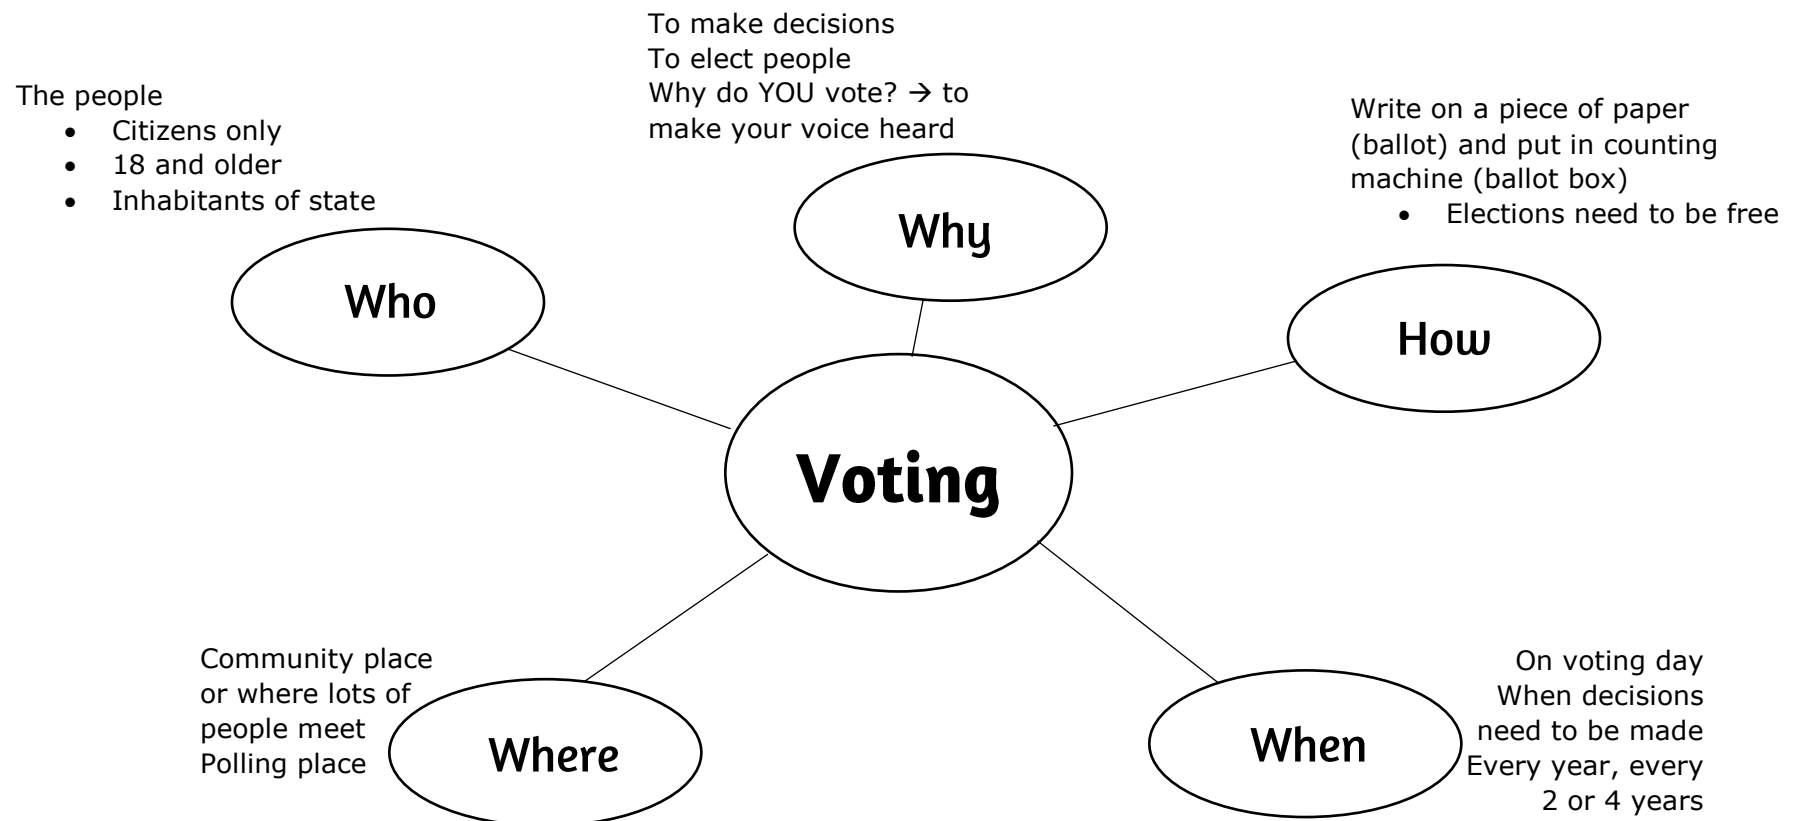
To make decisions
To elect people
Why do YOU vote? → to make your voice heard

The people
- Citizens only
- 18 and older
- Inhabitants of state

Write on a piece of paper (ballot) and put in counting machine (ballot box)
- Elections need to be free

Why

Who

How

Voting

Community place or where lots of people meet
Polling place

Where

When

On voting day
When decisions need to be made
Every year, every 2 or 4 years